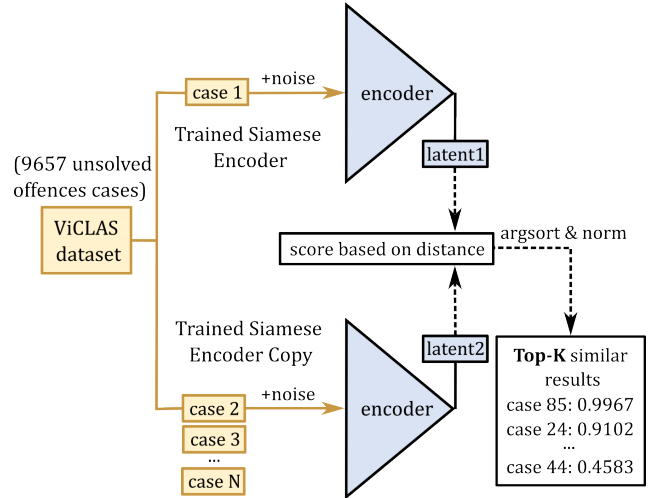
(9657 unsolved offences cases)

ViCLAS dataset

case 1

+noise

encoder

Trained Siamese Encoder

latent1

score based on distance

argsort & norm

Trained Siamese Encoder Copy

latent2

case 2

+noise

encoder

case 3

...

case N

**Top-K** similar results
case 85: 0.9967
case 24: 0.9102
...
case 44: 0.4583